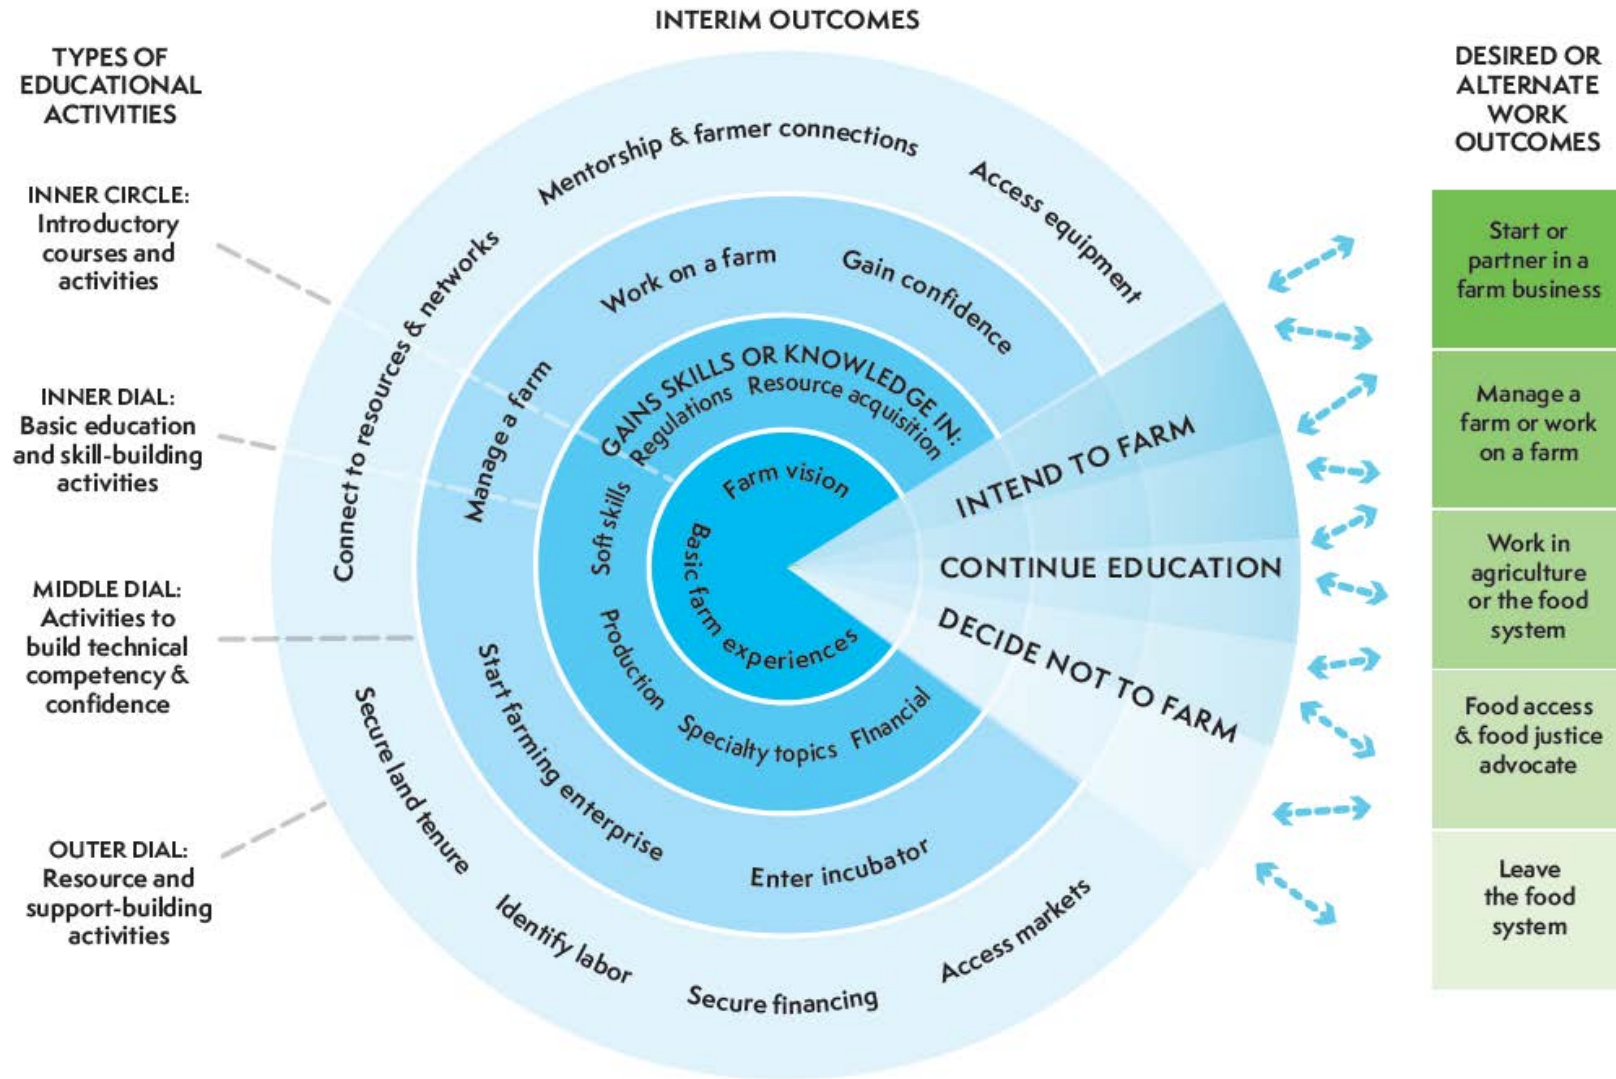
INTERIM OUTCOMES

TYPES OF EDUCATIONAL ACTIVITIES

INNER CIRCLE: Introductory courses and activities

INNER DIAL: Basic education and skill-building activities

MIDDLE DIAL: Activities to build technical competency & confidence

OUTER DIAL: Resource and support-building activities

Mentorship & farmer connections
Access equipment
Connect to resources & networks
Work on a farm
Gain confidence
Manage a farm
GAINS SKILLS OR KNOWLEDGE IN:
Regulations
Resource acquisition
Soft skills
Farm vision
Basic farm experiences
Production
Specialty topics
Financial
Start farming enterprise
Enter incubator
Secure land tenure
Identify labor
Secure financing
Access markets

INTEND TO FARM
CONTINUE EDUCATION
DECIDE NOT TO FARM

DESIRED OR ALTERNATE WORK OUTCOMES

Start or partner in a farm business

Manage a farm or work on a farm

Work in agriculture or the food system

Food access & food justice advocate

Leave the food system